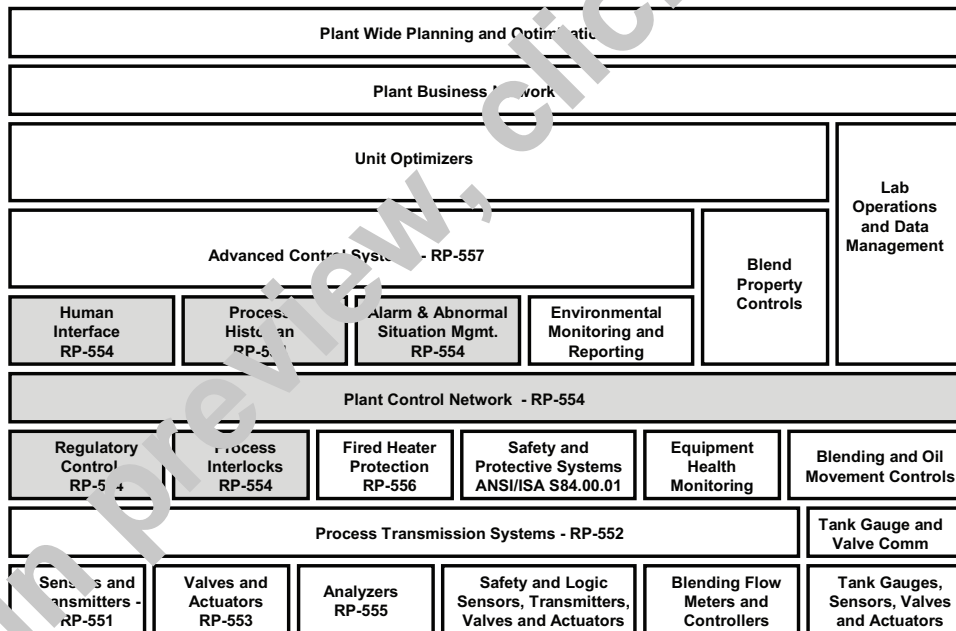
Plant Wide Planning and Optim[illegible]

Plant Business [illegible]work

Unit Optimizers

Lab Operations and Data Management

Advanced Contr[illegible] Syst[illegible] - RP-557

Blend Property Controls

Human Interface RP-554

Process Histo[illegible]an RP-5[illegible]

Alarm & Abnormal Situation Mgmt. RP-554

Environmental Monitoring and Reporting

Plant Control Network - RP-554

Regulatory Control RP-5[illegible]4

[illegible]rocess Interlocks RP-554

Fired Heater Protection RP-556

Safety and Protective Systems ANSI/ISA S84.00.01

Equipment Health Monitoring

Blending and Oil Movement Controls

Process Transmission Systems - RP-552

Tank Gauge and Valve Comm

Sens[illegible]s and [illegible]ansmitters - RP-551

Valves and Actuators RP-553

Analyzers RP-555

Safety and Logic Sensors, Transmitters, Valves and Actuators

Blending Flow Meters and Controllers

Tank Gauges, Sensors, Valves and Actuators